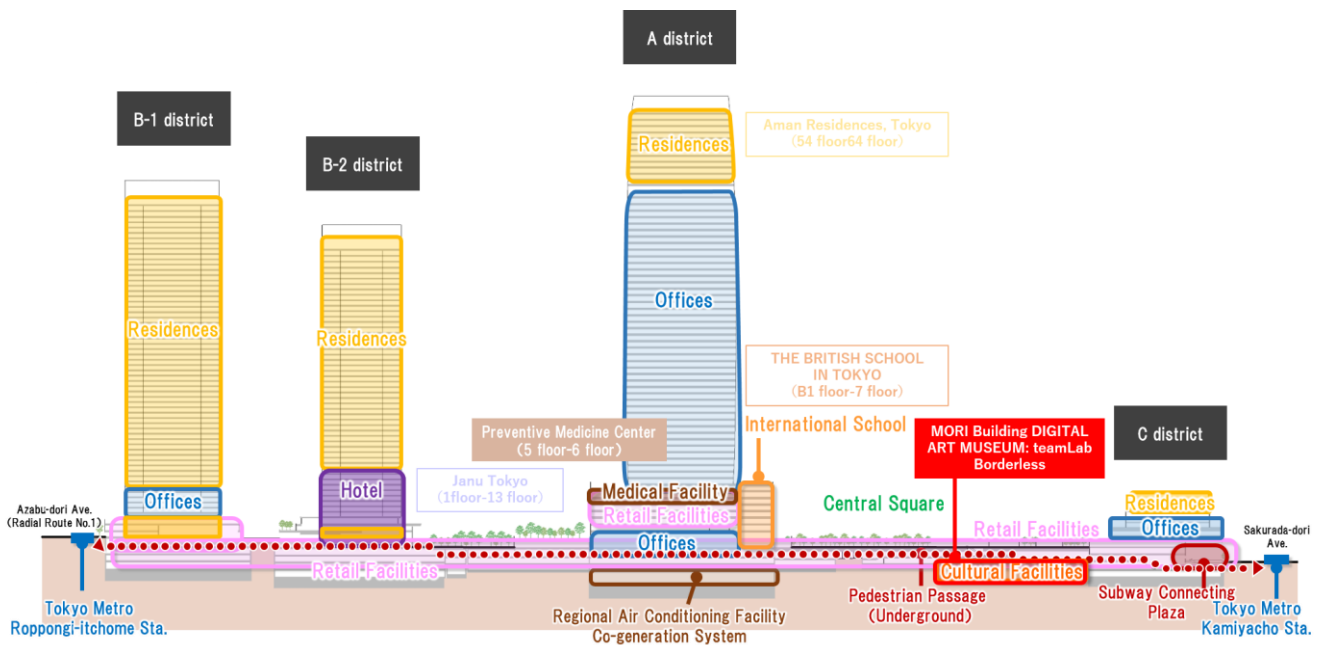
A district

B-1 district

B-2 district

Residences

Aman Residences, Tokyo
(54 floor64 floor)

Residences

Residences

Offices

THE BRITISH SCHOOL IN TOKYO
(B1 floor-7 floor)

International School

Preventive Medicine Center
(5 floor-6 floor)

MORI Building DIGITAL ART MUSEUM: teamLab Borderless

C district

Janu Tokyo
(1floor-13 floor)

Offices

Hotel

Medical Facility

Central Square

Residences

Retail Facilities

Retail Facilities

Offices

Azabu-dori Ave.
(Radial Route No.1)

Offices

Sakurada-dori Ave.

Retail Facilities

Cultural Facilities

Tokyo Metro
Roppongi-itchome Sta.

Regional Air Conditioning Facility
Co-generation System

Pedestrian Passage
(Underground)

Subway Connecting Plaza

Tokyo Metro
Kamiyacho Sta.